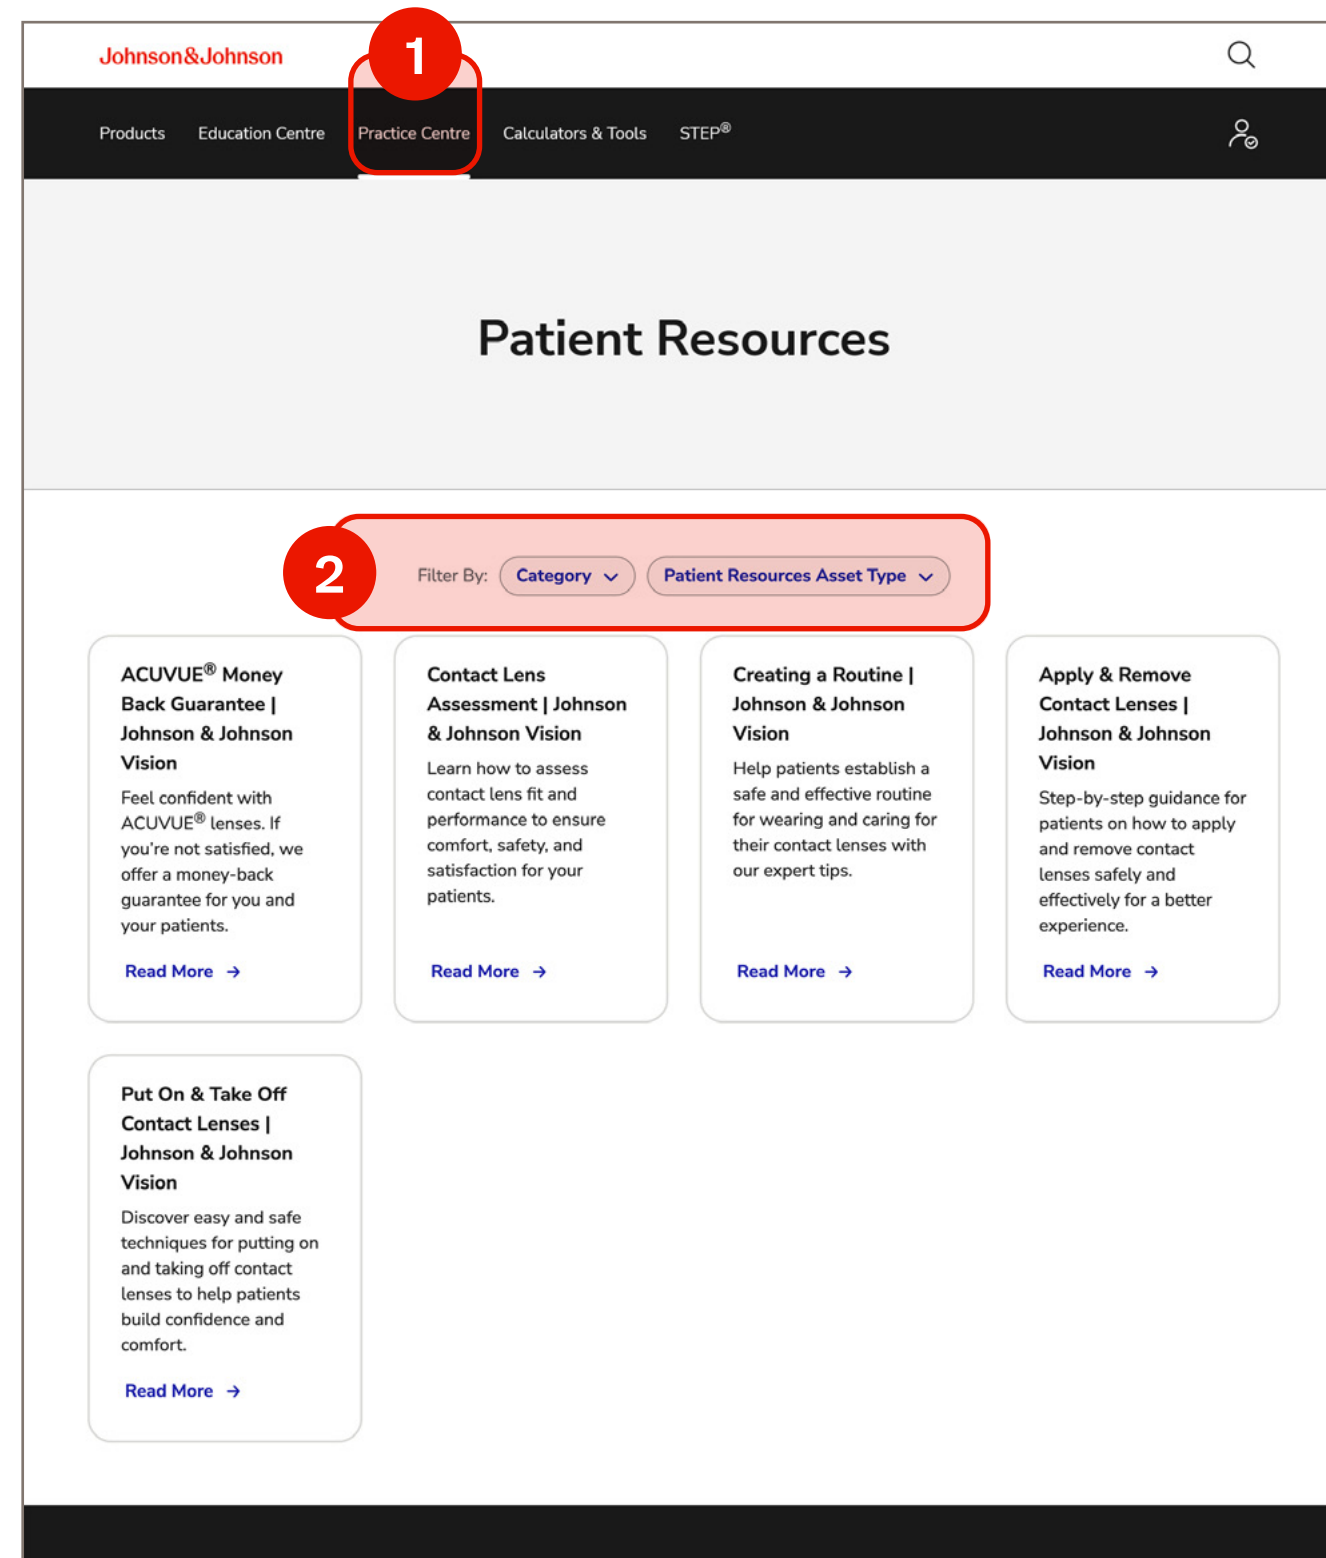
Johnson&Johnson

1

Products Education Centre Practice Centre Calculators & Tools STEP®

Patient Resources

2

Filter By: Category Patient Resources Asset Type

ACUVUE® Money Back Guarantee | Johnson & Johnson Vision

Feel confident with ACUVUE® lenses. If you're not satisfied, we offer a money-back guarantee for you and your patients.

Read More →

Contact Lens Assessment | Johnson & Johnson Vision

Learn how to assess contact lens fit and performance to ensure comfort, safety, and satisfaction for your patients.

Read More →

Creating a Routine | Johnson & Johnson Vision

Help patients establish a safe and effective routine for wearing and caring for their contact lenses with our expert tips.

Read More →

Apply & Remove Contact Lenses | Johnson & Johnson Vision

Step-by-step guidance for patients on how to apply and remove contact lenses safely and effectively for a better experience.

Read More →

Put On & Take Off Contact Lenses | Johnson & Johnson Vision

Discover easy and safe techniques for putting on and taking off contact lenses to help patients build confidence and comfort.

Read More →